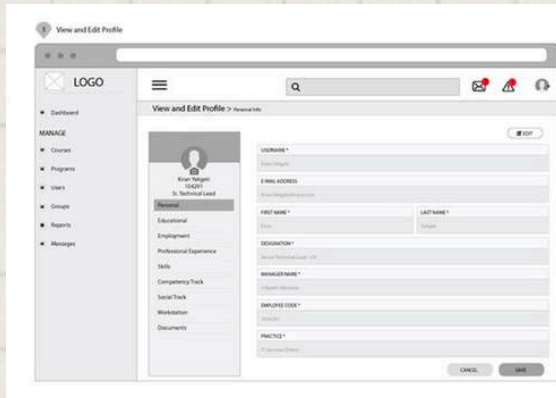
1 View and Edit Profile

LOGO

Dashboard

MANAGE

Courses

Programs

Users

Groups

Reports

Messages

View and Edit Profile > Personal Info

Kiran Yelgeti
104291
Sr. Technical Lead

Personal

Educational

Employment

Professional Experience

Skills

Competency Track

Social Track

Workstation

Documents

EDIT

USERNAME *

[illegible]

E-MAIL ADDRESS

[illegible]

FIRST NAME *

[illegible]

LAST NAME *

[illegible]

DESIGNATION *

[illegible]

MANAGER NAME *

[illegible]

EMPLOYEE CODE *

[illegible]

PRACTICE *

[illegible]

CANCEL

SAVE